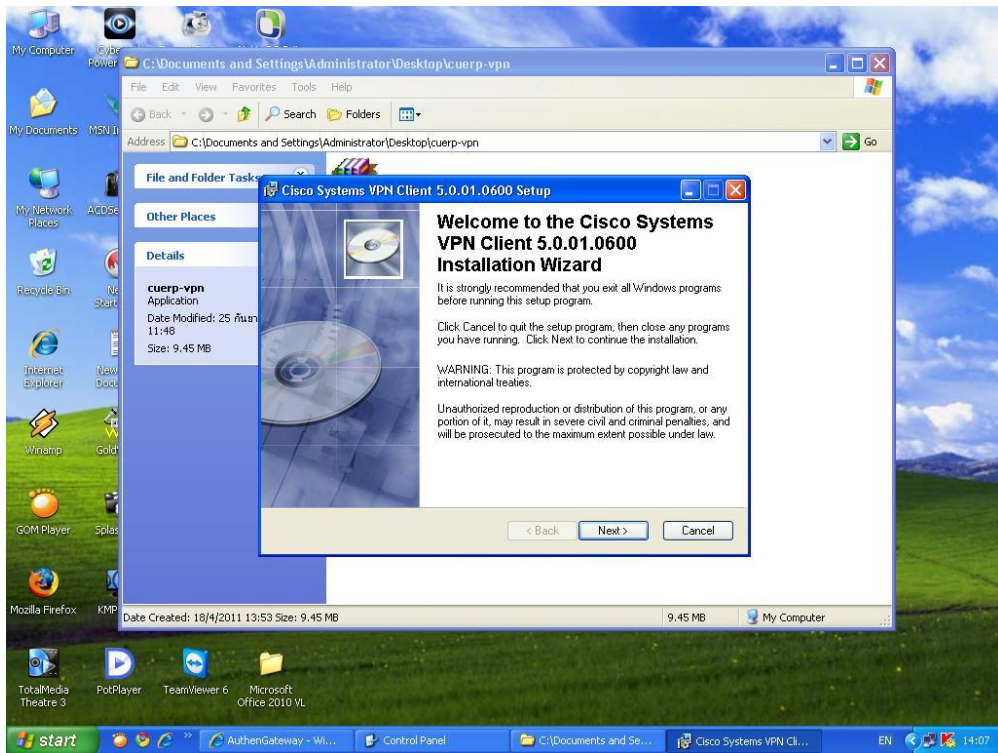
My Computer
Cybe Power
My Documents
MSN
My Network Places
ACDSe
Recycle Bin
Ne Start
Internet Explorer
New Docu
Winamp
Gold
GOM Player
Splas
Mozilla Firefox
KMP
TotalMedia Theatre 3
PotPlayer
TeamViewer 6
Microsoft Office 2010 VL

C:\Documents and Settings\Administrator\Desktop\cuerp-vpn
File Edit View Favorites Tools Help
Back Search Folders
Address C:\Documents and Settings\Administrator\Desktop\cuerp-vpn
Go

File and Folder Tasks
Other Places
Details
cuerp-vpn
Application
Date Modified: 25 กันยา
11:48
Size: 9.45 MB

Cisco Systems VPN Client 5.0.01.0600 Setup

Welcome to the Cisco Systems VPN Client 5.0.01.0600 Installation Wizard

It is strongly recommended that you exit all Windows programs before running this setup program.

Click Cancel to quit the setup program, then close any programs you have running. Click Next to continue the installation.

WARNING: This program is protected by copyright law and international treaties.

Unauthorized reproduction or distribution of this program, or any portion of it, may result in severe civil and criminal penalties, and will be prosecuted to the maximum extent possible under law.

< Back Next > Cancel

Date Created: 18/4/2011 13:53 Size: 9.45 MB
9.45 MB
My Computer

start
AuthenGateway - Wi...
Control Panel
C:\Documents and Se...
Cisco Systems VPN Cli...
EN 14:07